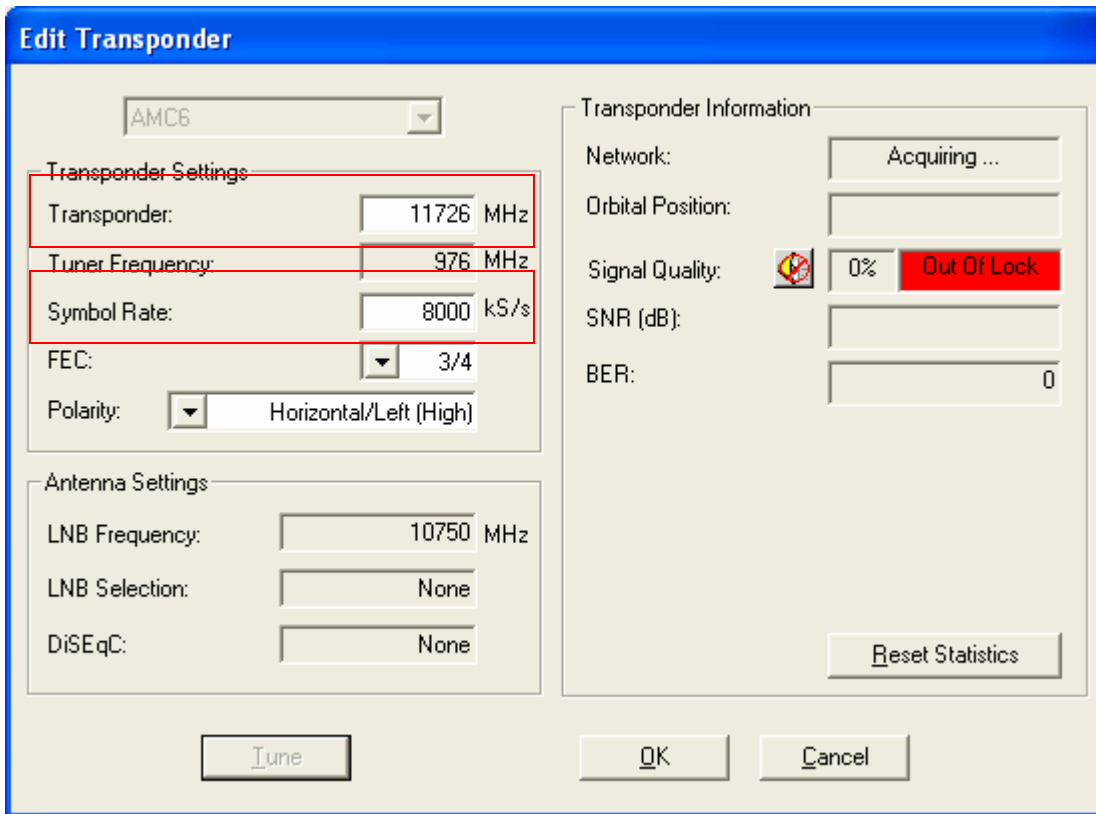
Edit Transponder

AMC6

Transponder Settings

Transponder: 11726 MHz

Tuner Frequency: 976 MHz

Symbol Rate: 8000 kS/s

FEC: 3/4

Polarity: Horizontal/Left (High)

Antenna Settings

LNB Frequency: 10750 MHz

LNB Selection: None

DiSEqC: None

Transponder Information

Network: Acquiring ...

Orbital Position:

Signal Quality: 0% Out Of Lock

SNR (dB):

BER: 0

Reset Statistics

Tune

OK

Cancel